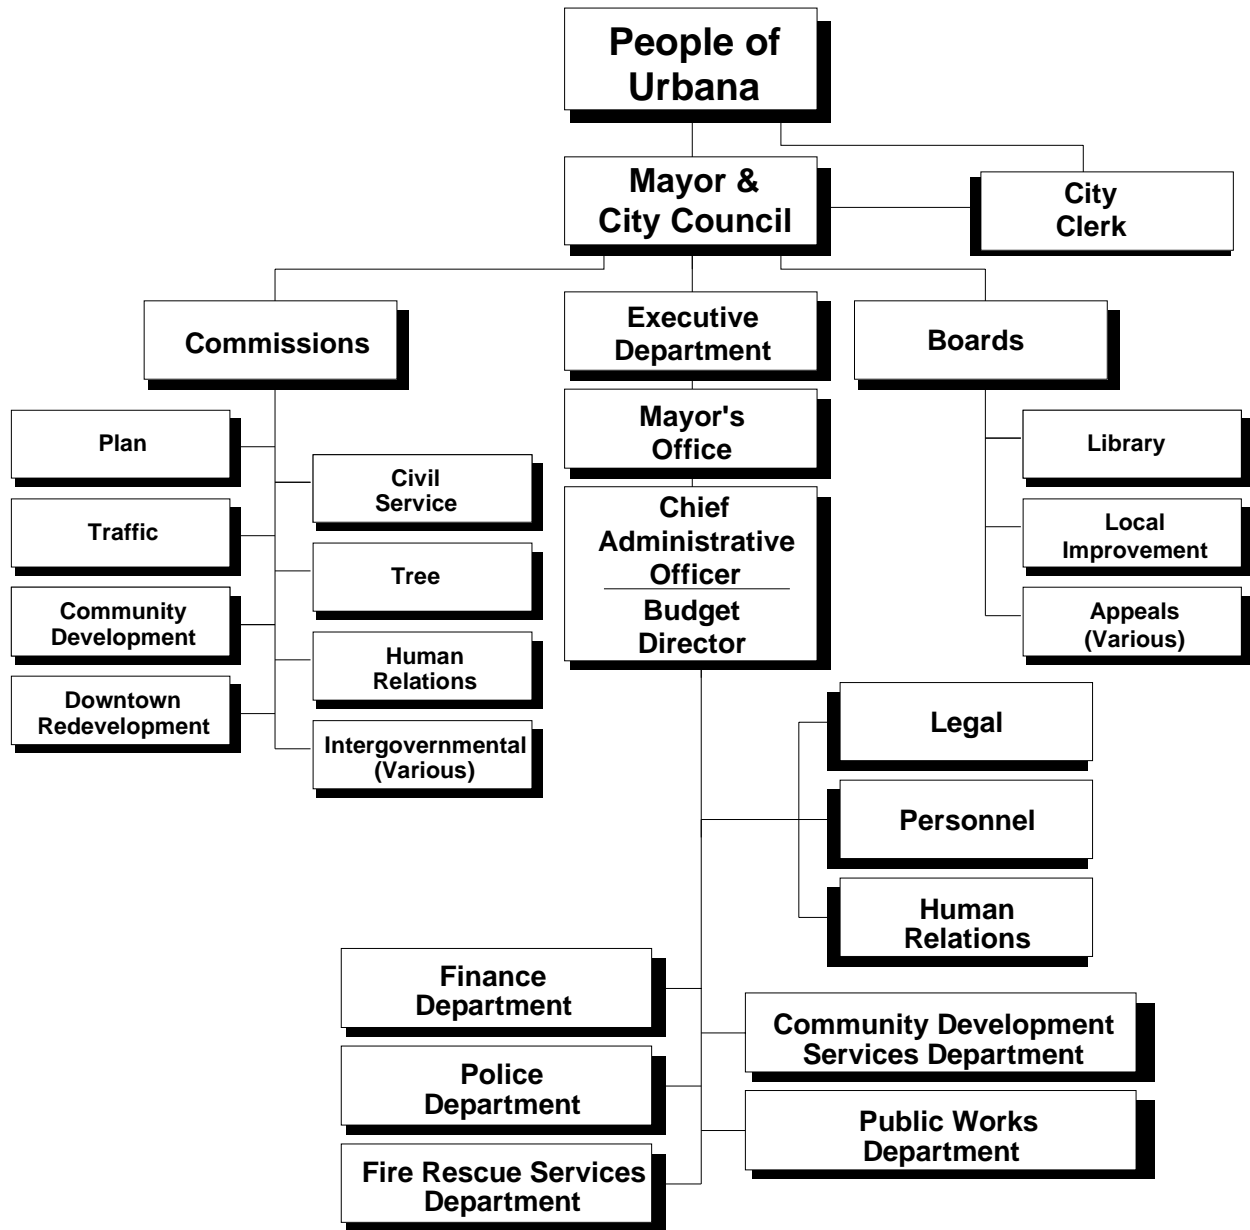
People of Urbana

Mayor & City Council

City Clerk

Commissions

Executive Department

Boards

Plan

Traffic

Community Development

Downtown Redevelopment

Civil Service

Tree

Human Relations

Intergovernmental (Various)

Mayor's Office

Chief Administrative Officer

Budget Director

Library

Local Improvement

Appeals (Various)

Legal

Personnel

Human Relations

Finance Department

Police Department

Fire Rescue Services Department

Community Development Services Department

Public Works Department